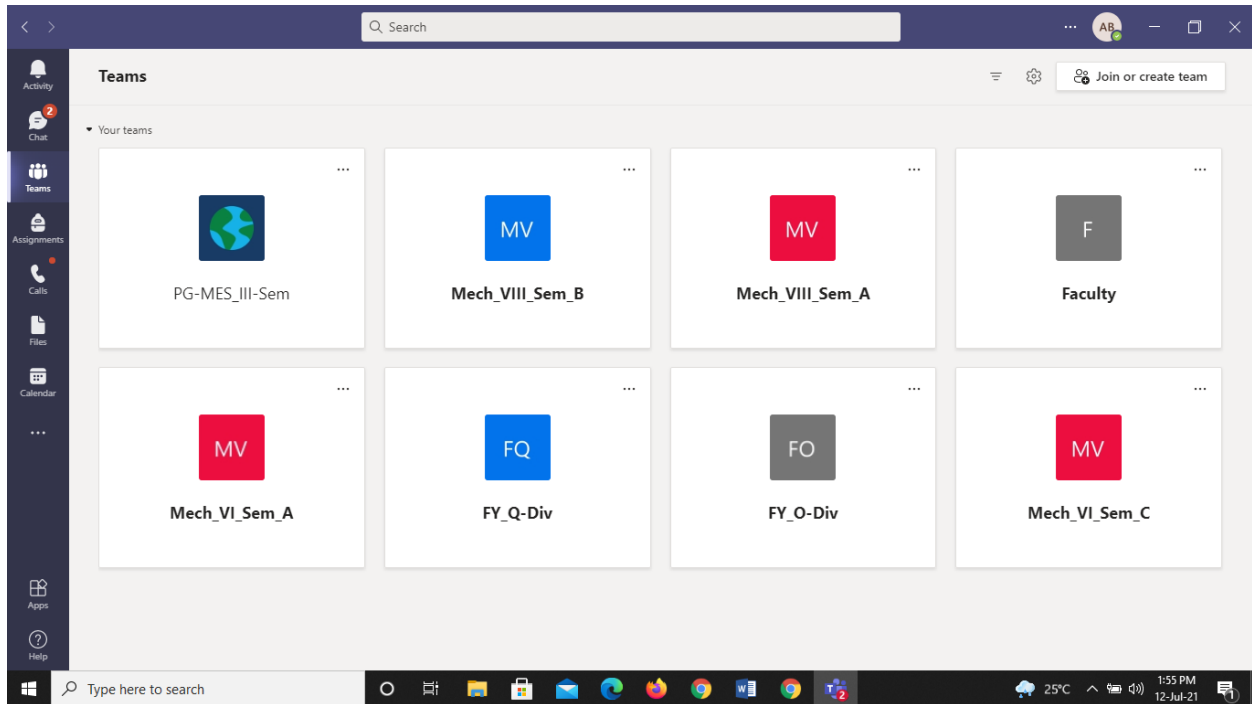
Search

...

AB

Activity

2
Chat

Teams

Assignments

Calls

Files

Calendar

...

Apps

Help

Teams

Join or create team

Your teams

...
PG-MES_III-Sem

...
MV
Mech_VIII_Sem_B

...
MV
Mech_VIII_Sem_A

...
F
Faculty

...
MV
Mech_VI_Sem_A

...
FQ
FY_Q-Div

...
FO
FY_O-Div

...
MV
Mech_VI_Sem_C

Type here to search

2

25°C

1:55 PM
12-Jul-21

1